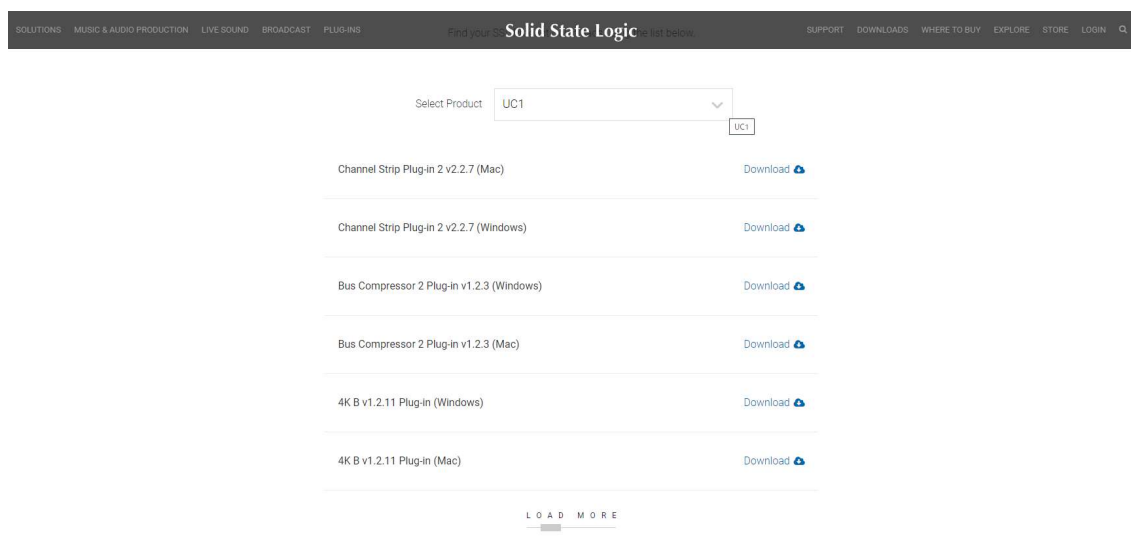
SOLUTIONS MUSIC & AUDIO PRODUCTION LIVE SOUND BROADCAST PLUG-INS

Find your SS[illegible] Solid State Logic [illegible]e list below.

SUPPORT DOWNLOADS WHERE TO BUY EXPLORE STORE LOGIN

Select Product UC1

UC1

Channel Strip Plug-in 2 v2.2.7 (Mac) Download

Channel Strip Plug-in 2 v2.2.7 (Windows) Download

Bus Compressor 2 Plug-in v1.2.3 (Windows) Download

Bus Compressor 2 Plug-in v1.2.3 (Mac) Download

4K B v1.2.11 Plug-in (Windows) Download

4K B v1.2.11 Plug-in (Mac) Download

LOAD MORE